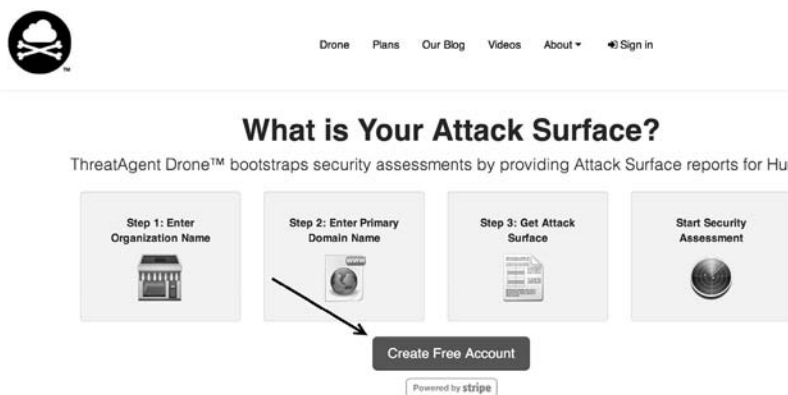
TM

Drone Plans Our Blog Videos About ▾ Sign in

What is Your Attack Surface?

ThreatAgent Drone™ bootstraps security assessments by providing Attack Surface reports for Hu

Step 1: Enter Organization Name

Step 2: Enter Primary Domain Name

www

Step 3: Get Attack Surface

Start Security Assessment

Create Free Account

Powered by stripe